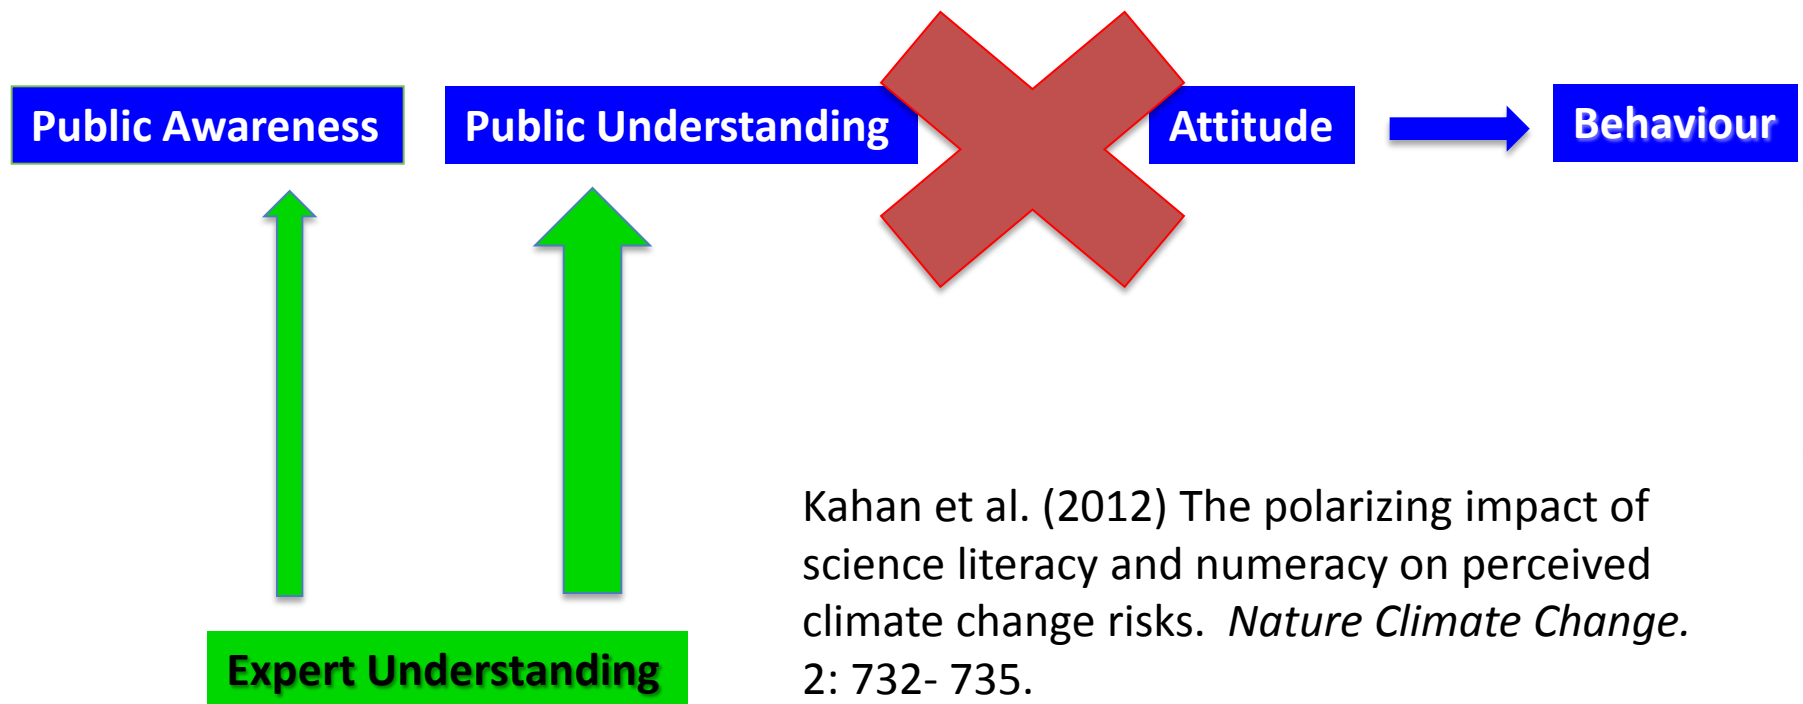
Public Awareness

Public Understanding

Attitude

Behaviour

Expert Understanding

Kahan et al. (2012) The polarizing impact of science literacy and numeracy on perceived climate change risks. *Nature Climate Change.* 2: 732- 735.